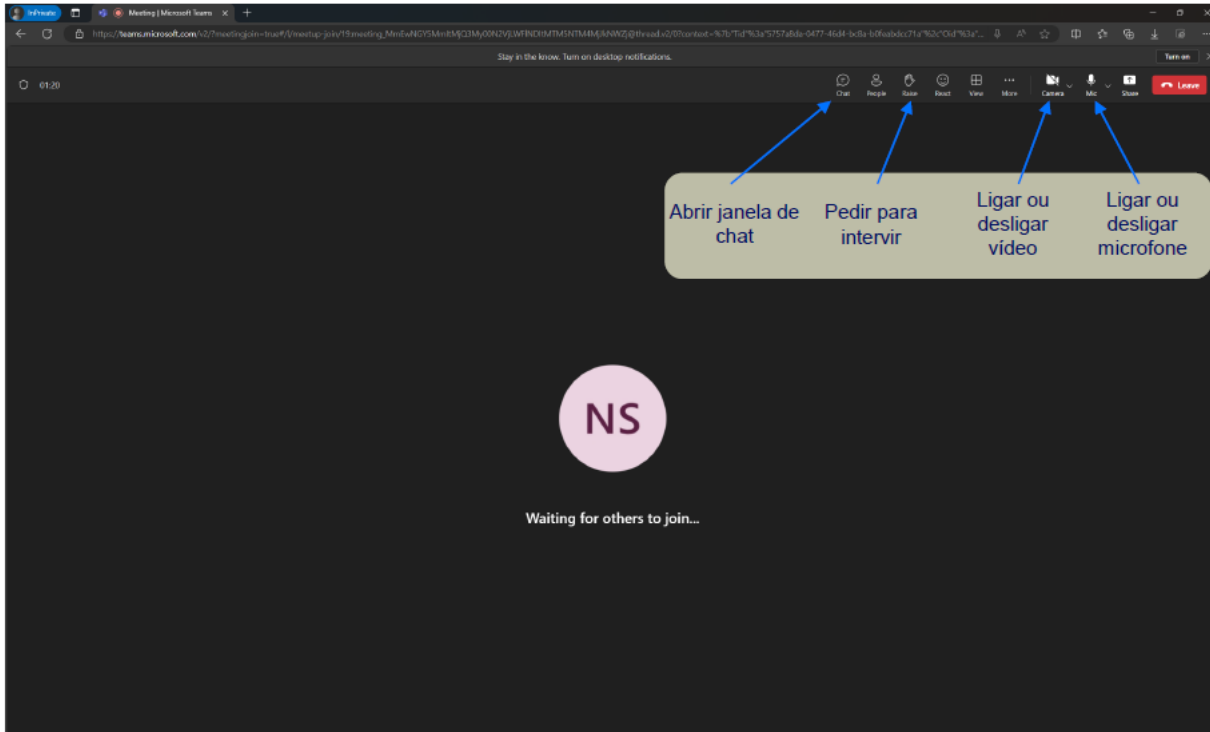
InPrivate

Meeting | Microsoft Teams

https://teams.microsoft.com/v2/?meetingjoin=true#/l/meetup-join/19:meeting_MmEwNGYSMmItMjQ3My00N2VjLWFlNDItMTM5NTM4MjkNWZj@thread.v2/0?context=%7b"Tid"%3a"5757a8da-0477-46d4-bc8a-b0featxdcc71a"%2c"Oid"%3a"...

Stay in the know. Turn on desktop notifications.

Turn on

01:20

Chat People Raise React View More Camera Mic Share Leave

Abrir janela de chat

Pedir para intervir

Ligar ou desligar vídeo

Ligar ou desligar microfone

NS

Waiting for others to join...